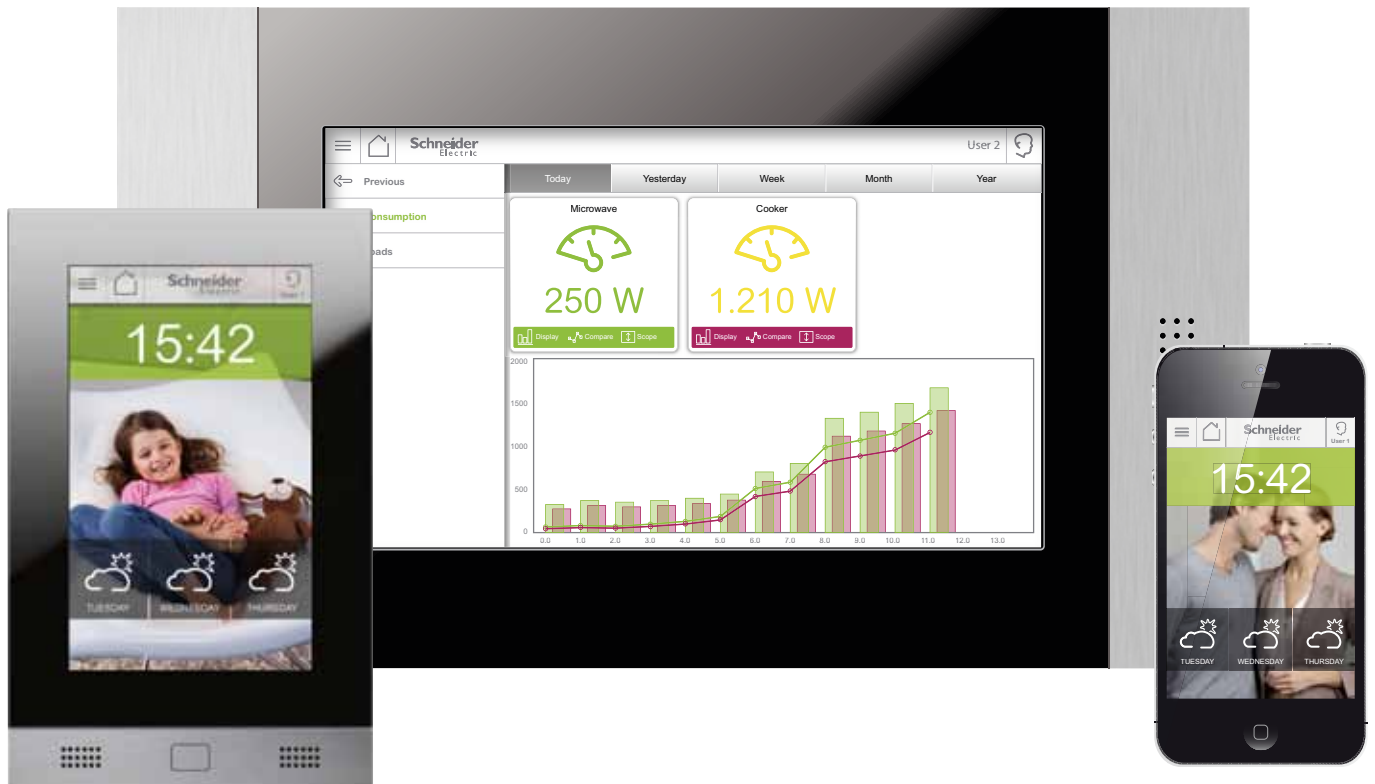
Schneider Electric

User 2

Previous

onsumption

oads

Today

Yesterday

Week

Month

Year

Microwave

250 W

Display Compare Scope

Cooker

1.210 W

Display Compare Scope

2000

1500

1000

500

0

0.0 1.0 2.0 3.0 4.0 5.0 6.0 7.0 8.0 9.0 10.0 11.0 12.0 13.0

Schneider Electric

User 1

15:42

TUESDAY WEDNESDAY THURSDAY

Schneider Electric

User 1

15:42

TUESDAY WEDNESDAY THURSDAY